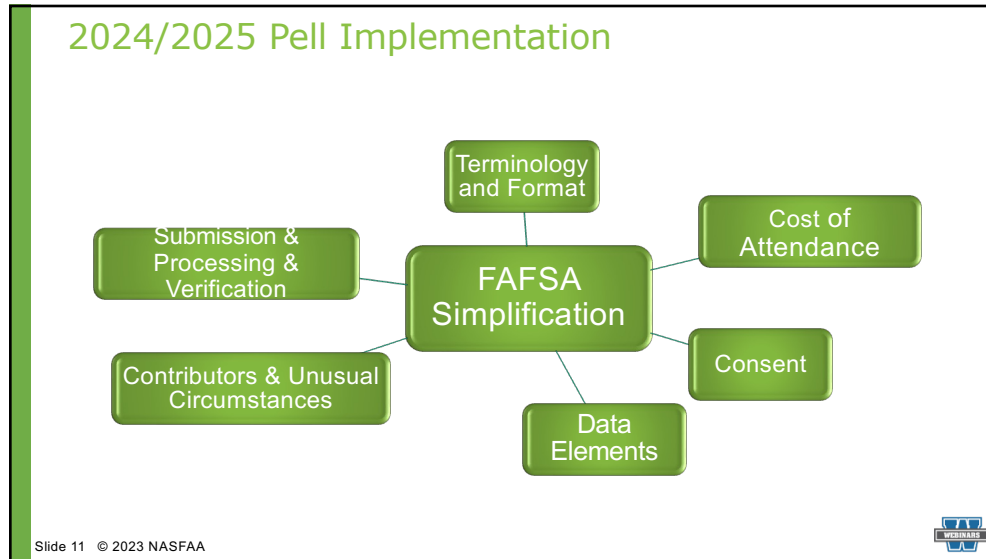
2024/2025 Pell Implementation

Terminology and Format

Cost of Attendance

Submission & Processing & Verification

FAFSA Simplification

Consent

Contributors & Unusual Circumstances

Data Elements

Slide 11 © 2023 NASFAA

WEBINARS